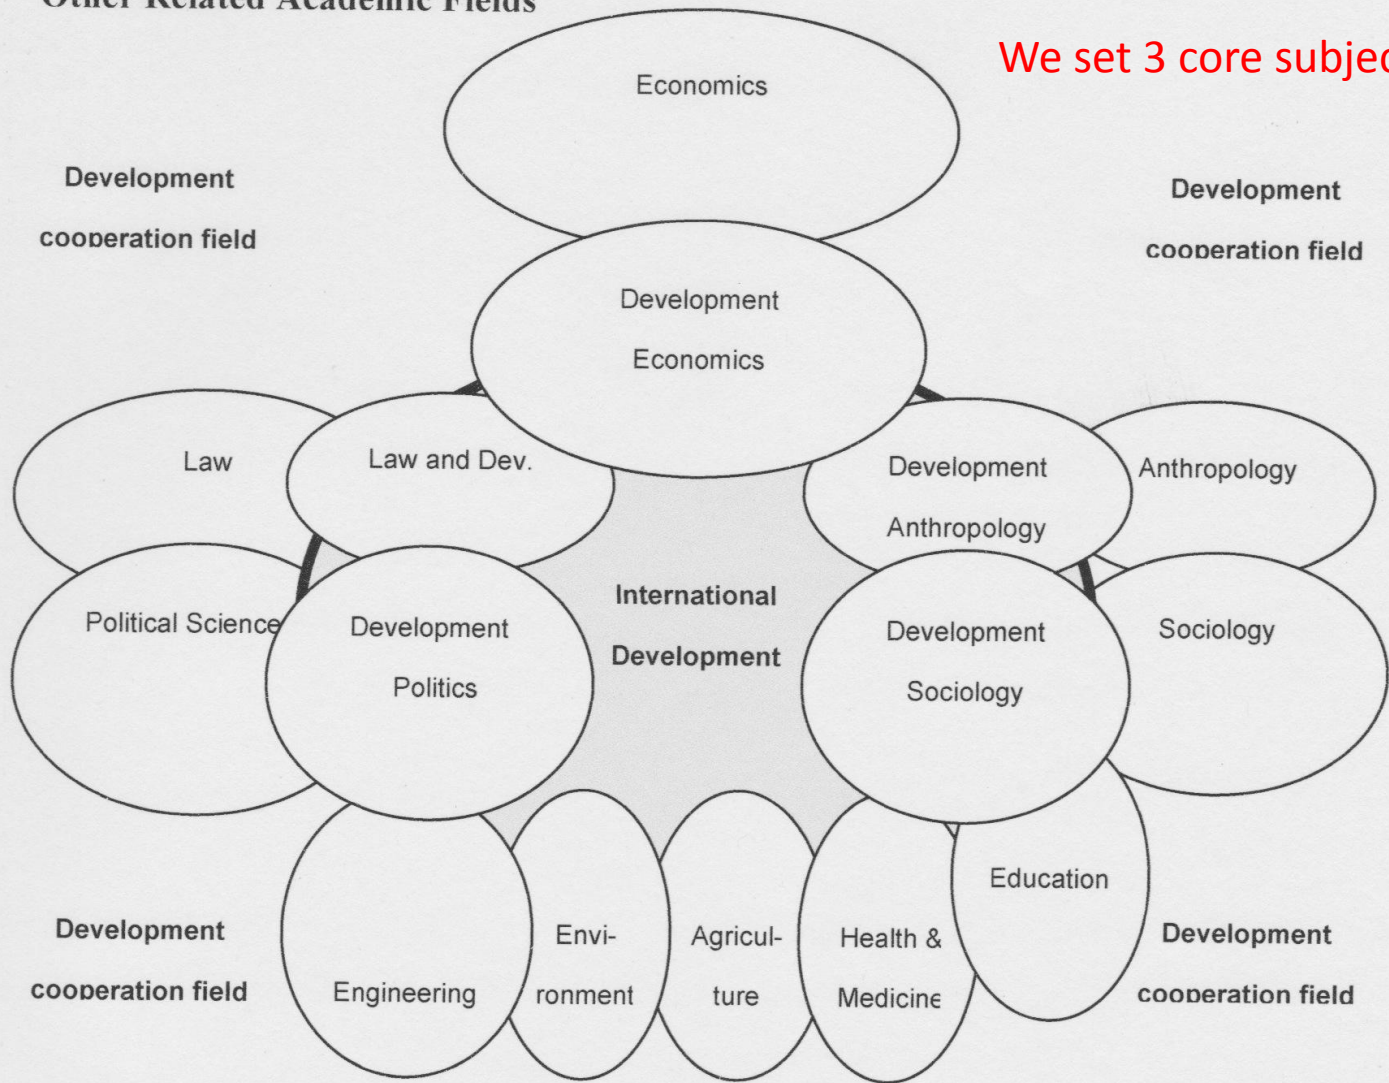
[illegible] Related Academic Fields

We set 3 core subje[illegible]

Economics

Development cooperation field

Development cooperation field

Development Economics

Law

Law and Dev.

Development Anthropology

Anthropology

Political Science

Development Politics

International Development

Development Sociology

Sociology

Education

Development cooperation field

Engineering

Envi-ronment

Agricul-ture

Health & Medicine

Development cooperation field